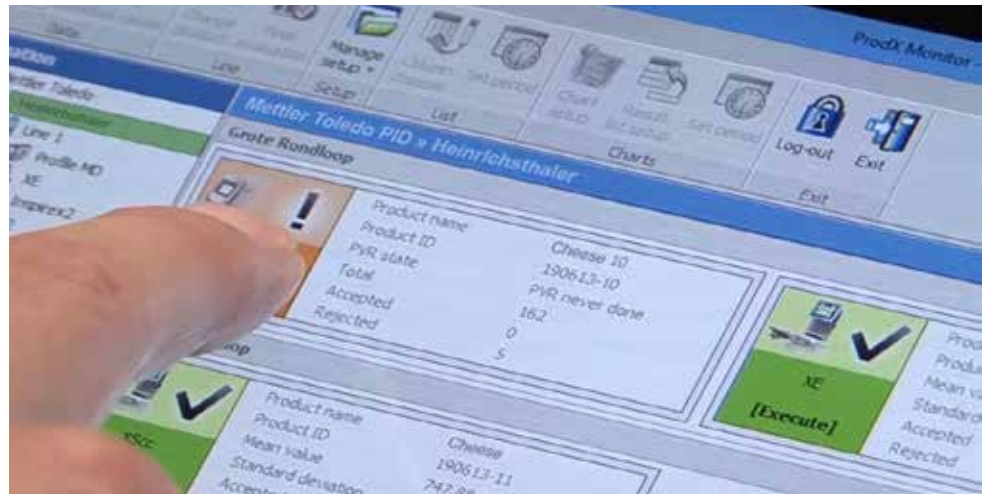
Data

Line

Manage setup

Setup

Column chooser

Set period

List

Chart setup

Reset list setup

Set period

Charts

Log-out

Exit

Exit

ProdX Monitor

ation

Mettler Toledo

Heinrichsthaler

Line 1

Profile MD

XE

Imperex2

Mettler Toledo PID » Heinrichsthaler

Grote Rondloop

Product name

Product ID

PVR state

Total

Accepted

Rejected

Cheese 10

190613-10

PVR never done

162

0

5

loop

Product name

Product ID

Mean value

Standard deviation

Accepted

Cheese

190613-11

742.8

XE

[Execute]

Prod

Produ

Mean va

Standard

Accepted

Rejected